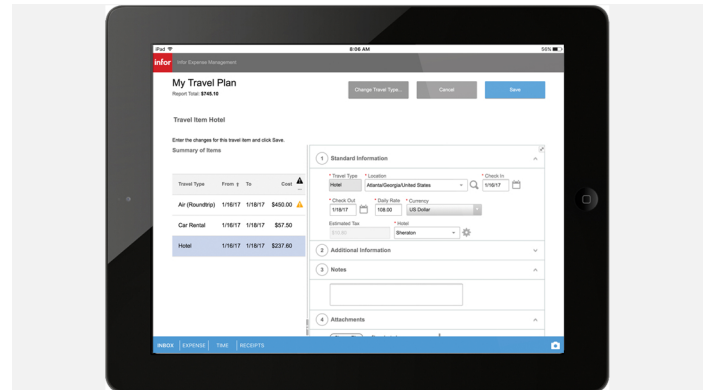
iPad
8:06 AM
56%

infor Infor Expense Management

My Travel Plan
Report Total: $745.10

Change Travel Type...
Cancel
Save

Travel Item Hotel

Enter the changes for this travel item and click Save.

Summary of Items

| Travel Type | From | To | Cost |
|---|---|---|---|
| Air (Roundtrip) | 1/16/17 | 1/18/17 | $450.00 |
| Car Rental | 1/16/17 | 1/18/17 | $57.50 |
| Hotel | 1/16/17 | 1/18/17 | $237.60 |

1 Standard Information

* Travel Type
Hotel
* Location
Atlanta/Georgia/United States
* Check In
1/16/17

* Check Out
1/18/17
* Daily Rate
108.00
* Currency
US Dollar

Estimated Tax
$ 0.00
* Hotel
Sheraton

2 Additional Information

3 Notes

4 Attachments

INBOX EXPENSE TIME RECEIPTS